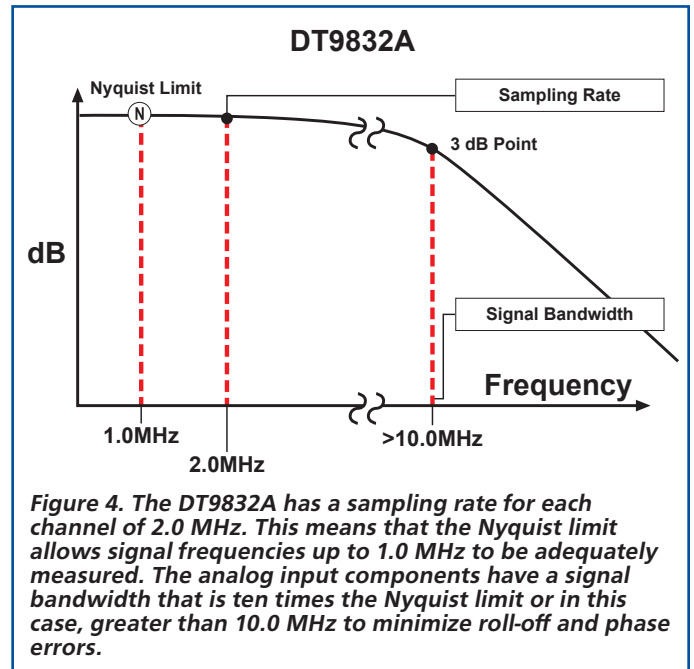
DT9832A

Nyquist Limit

N

Sampling Rate

3 dB Point

dB

Signal Bandwidth

Frequency

1.0MHz

2.0MHz

>10.0MHz

Figure 4. The DT9832A has a sampling rate for each channel of 2.0 MHz. This means that the Nyquist limit allows signal frequencies up to 1.0 MHz to be adequately measured. The analog input components have a signal bandwidth that is ten times the Nyquist limit or in this case, greater than 10.0 MHz to minimize roll-off and phase errors.